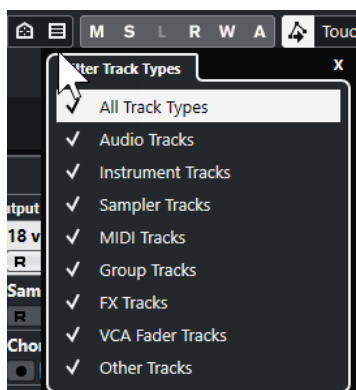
M S L R W A Touc

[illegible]lter Track Types x

✓ All Track Types
✓ Audio Tracks
✓ Instrument Tracks
✓ Sampler Tracks
✓ MIDI Tracks
✓ Group Tracks
✓ FX Tracks
✓ VCA Fader Tracks
✓ Other Tracks

utput
18 v
R
Sam
R
Cho